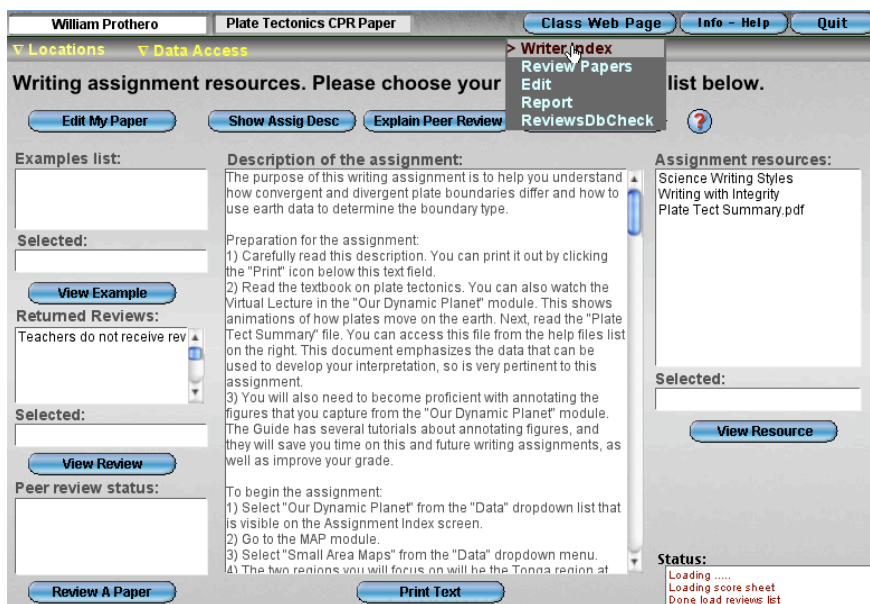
William Prothero
Plate Tectonics CPR Paper
Class Web Page
Info - Help
Quit
∇ Locations
∇ Data Access
> Writer Index
Review Papers
Edit
Report
ReviewsDbCheck

Writing assignment resources. Please choose your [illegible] list below.

Edit My Paper
Show Assig Desc
Explain Peer Review
?

Examples list:
Selected:
View Example
Returned Reviews:
Teachers do not receive rev
Selected:
View Review
Peer review status:
Review A Paper

Description of the assignment:
The purpose of this writing assignment is to help you understand how convergent and divergent plate boundaries differ and how to use earth data to determine the boundary type.

Preparation for the assignment:
1) Carefully read this description. You can print it out by clicking the "Print" icon below this text field.
2) Read the textbook on plate tectonics. You can also watch the Virtual Lecture in the "Our Dynamic Planet" module. This shows animations of how plates move on the earth. Next, read the "Plate Tect Summary" file. You can access this file from the help files list on the right. This document emphasizes the data that can be used to develop your interpretation, so is very pertinent to this assignment.
3) You will also need to become proficient with annotating the figures that you capture from the "Our Dynamic Planet" module. The Guide has several tutorials about annotating figures, and they will save you time on this and future writing assignments, as well as improve your grade.

To begin the assignment:
1) Select "Our Dynamic Planet" from the "Data" dropdown list that is visible on the Assignment Index screen.
2) Go to the MAP module.
3) Select "Small Area Maps" from the "Data" dropdown menu.
4) The two regions you will focus on will be the Tonga region at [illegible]

Print Text

Assignment resources:
Science Writing Styles
Writing with Integrity
Plate Tect Summary.pdf
Selected:
View Resource

Status:
Loading .....
Loading score sheet
Done load reviews list